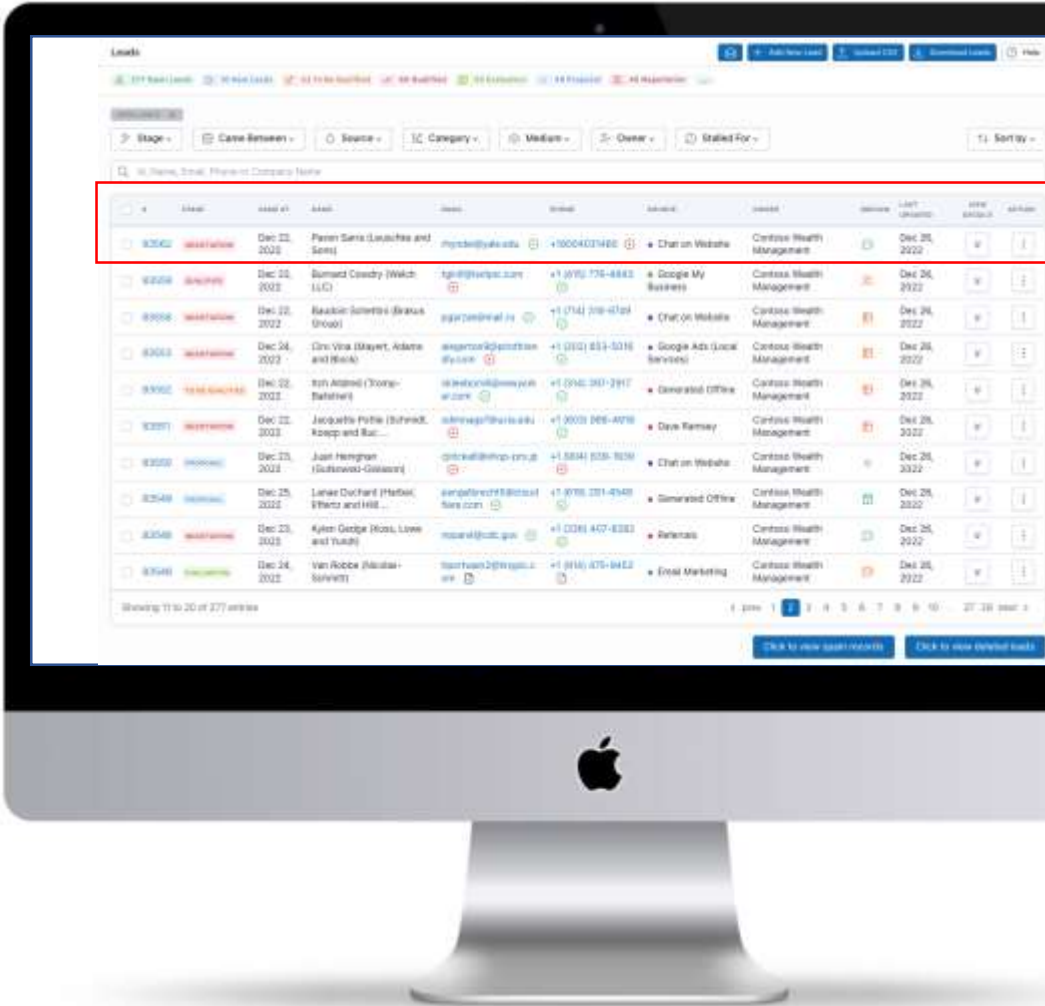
Leads

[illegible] Add New Lead | Upload CSV | Download Leads | Help

277 Total Leads | 10 New Leads | 53 To be Qualified | 58 Qualified | 55 Evaluation | 48 Proposal | 45 Negotiation

Stage | Came Between | Source | Category | Medium | Owner | Stalled For | Sort by

Id, Name, Email, Phone or Company Name

| # | STAGE | CAME AT | NAME | EMAIL | PHONE | SOURCE | OWNER | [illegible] | LAST UPDATED | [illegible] | ACTION |
|---|---|---|---|---|---|---|---|---|---|---|---|
| 83562 | NEGOTIATION | Dec 22, 2022 | Paxon Sams (Leuschke and Sons) | rhynde@yale.edu | +10004031460 | Chat on Website | Contoso Wealth Management | | Dec 26, 2022 | | |
| 83558 | QUALIFIED | Dec 23, 2022 | Burnard Cowdry (Welch LLC) | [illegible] | +1 (615) 776-4843 | Google My Business | Contoso Wealth Management | | Dec 26, 2022 | | |
| 83556 | NEGOTIATION | Dec 22, 2022 | Baudoin Schettini (Brakus Group) | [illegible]@mail.ru | +1 (714) 316-6769 | Chat on Website | Contoso Wealth Management | | Dec 26, 2022 | | |
| 83553 | NEGOTIATION | Dec 24, 2022 | Cini Vina (Mayert, Adams and Block) | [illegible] | +1 (202) 653-5016 | Google Ads (Local Services) | Contoso Wealth Management | | Dec 26, 2022 | | |
| 83552 | TO BE QUALIFIED | Dec 22, 2022 | Itch Aldred (Tromp-Bahmer) | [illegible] | +1 (914) 397-2917 | Generated Offline | Contoso Wealth Management | | Dec 26, 2022 | | |
| 83551 | NEGOTIATION | Dec 22, 2022 | Jacquette Pottle (Schmidt, Koepp and Buc... | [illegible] | +1 (903) 968-4918 | Dave Ramsey | Contoso Wealth Management | | Dec 26, 2022 | | |
| 83550 | PROPOSAL | Dec 23, 2022 | Juan Henighan (Gutkowski-Goldston) | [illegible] | +1 (804) 539-1939 | Chat on Website | Contoso Wealth Management | | Dec 26, 2022 | | |
| 83549 | PROPOSAL | Dec 25, 2022 | Lanae Duchard (Hettel, Effertz and Hill... | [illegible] | +1 (619) 251-6548 | Generated Offline | Contoso Wealth Management | | Dec 26, 2022 | | |
| 83548 | NEGOTIATION | Dec 23, 2022 | Kylen Gedge (Koss, Lowe and Yundt) | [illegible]@cdc.gov | +1 (336) 407-8283 | Referrals | Contoso Wealth Management | | Dec 26, 2022 | | |
| 83546 | EVALUATION | Dec 24, 2022 | Van Robbe (Nicolas-Schmitt) | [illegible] | +1 (916) 375-9452 | Email Marketing | Contoso Wealth Management | | Dec 26, 2022 | | |

Showing 11 to 20 of 277 entries

prev 1 2 3 4 5 6 7 8 9 10 ... 27 28 next

Click to view spam records | Click to view deleted leads